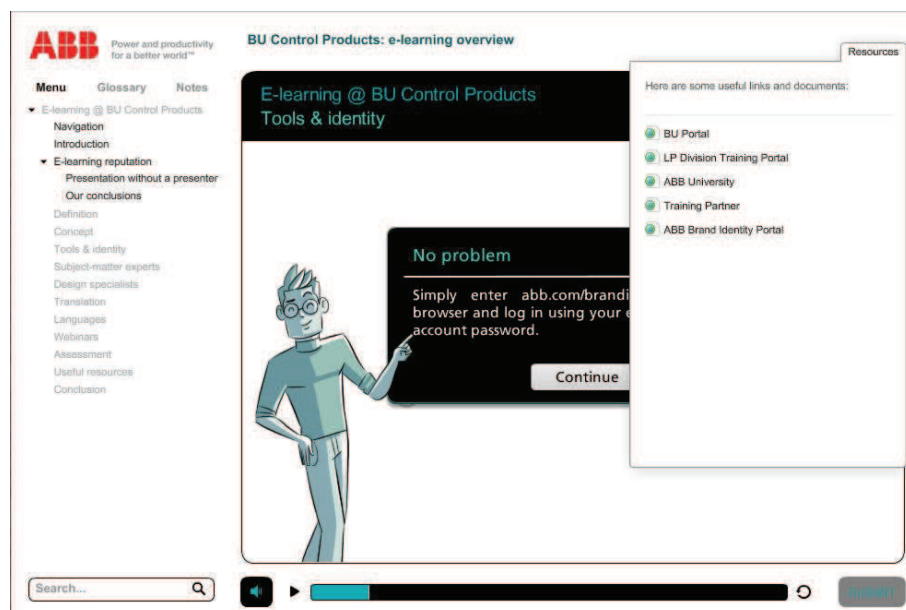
ABB Power and productivity for a better world™

BU Control Products: e-learning overview

Menu Glossary Notes

E-learning @ BU Control Products
Navigation
Introduction
E-learning reputation
Presentation without a presenter
Our conclusions
Definition
Concept
Tools & identity
Subject-matter experts
Design specialists
Translation
Languages
Webinars
Assessment
Useful resources
Conclusion

E-learning @ BU Control Products
Tools & identity

No problem

Simply enter abb.com/brandi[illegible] browser and log in using your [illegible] account password.

Continue

Resources

Here are some useful links and documents:

BU Portal
LP Division Training Portal
ABB University
Training Partner
ABB Brand Identity Portal

Search...

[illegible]